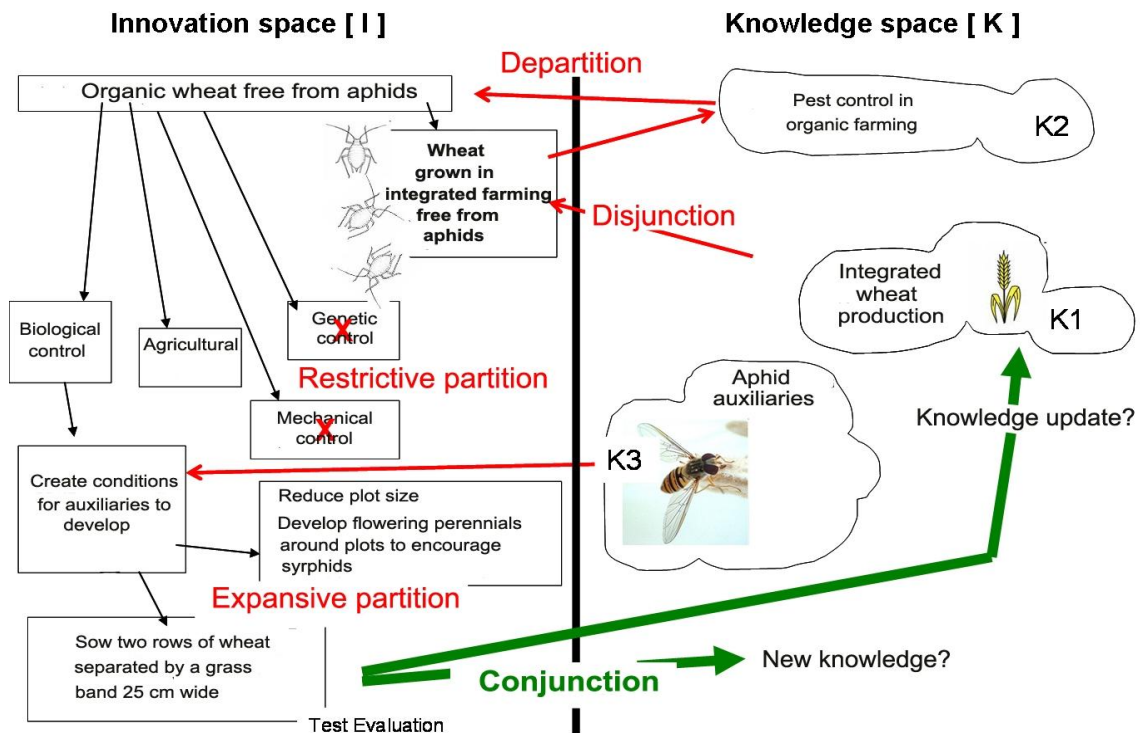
Innovation space [ I ]

Knowledge space [ K ]

Departition

Organic wheat free from aphids

Pest control in organic farming

K2

Wheat grown in integrated farming free from aphids

Disjunction

Integrated wheat production

K1

Biological control

Agricultural

Genetic control

X

Restrictive partition

Mechanical control

X

Aphid auxiliaries

Knowledge update?

K3

Create conditions for auxiliaries to develop

Reduce plot size

Develop flowering perennials around plots to encourage syrphids

Expansive partition

Sow two rows of wheat separated by a grass band 25 cm wide

Test Evaluation

Conjunction

New knowledge?